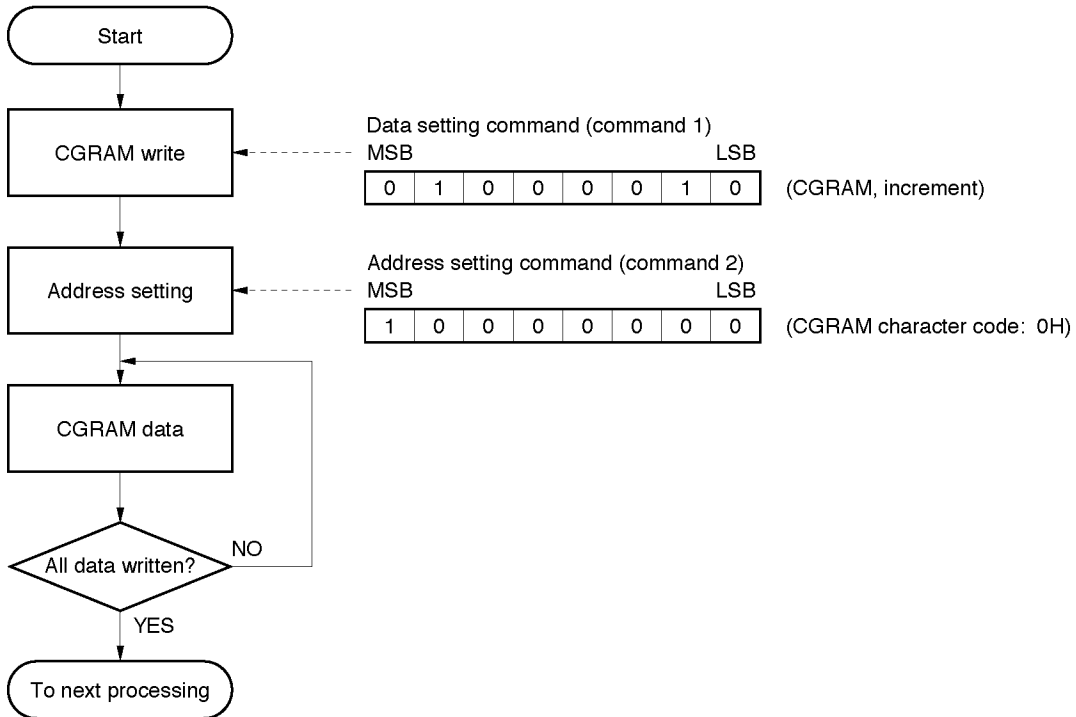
Start

CGRAM write

Data setting command (command 1)
MSB LSB

| 0 | 1 | 0 | 0 | 0 | 0 | 1 | 0 |
|---|---|---|---|---|---|---|---|

(CGRAM, increment)

Address setting

Address setting command (command 2)
MSB LSB

| 1 | 0 | 0 | 0 | 0 | 0 | 0 | 0 |
|---|---|---|---|---|---|---|---|

(CGRAM character code: 0H)

CGRAM data

All data written?

NO

YES

To next processing